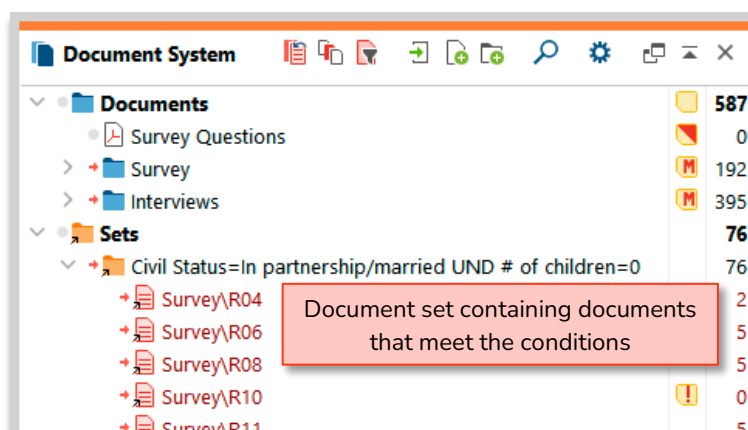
Document System

Documents 587
Survey Questions 0
Survey M 192
Interviews M 395
Sets 76
Civil Status=In partnership/married UND # of children=0 76
Survey\R04 2
Survey\R06 5
Survey\R08 5
Survey\R10 ! 0
Survey\R11 5

Document set containing documents that meet the conditions